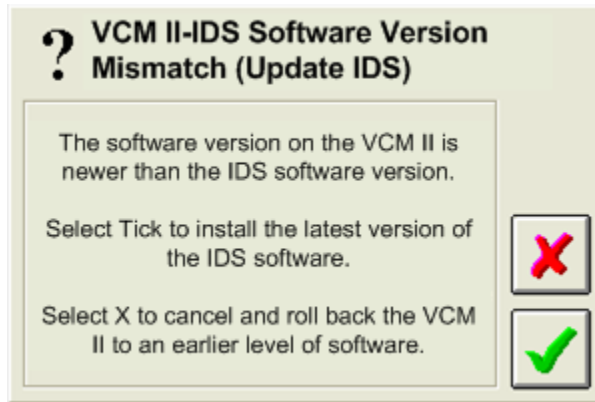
? VCM II-IDS Software Version Mismatch (Update IDS)

The software version on the VCM II is newer than the IDS software version.

Select Tick to install the latest version of the IDS software.

Select X to cancel and roll back the VCM II to an earlier level of software.